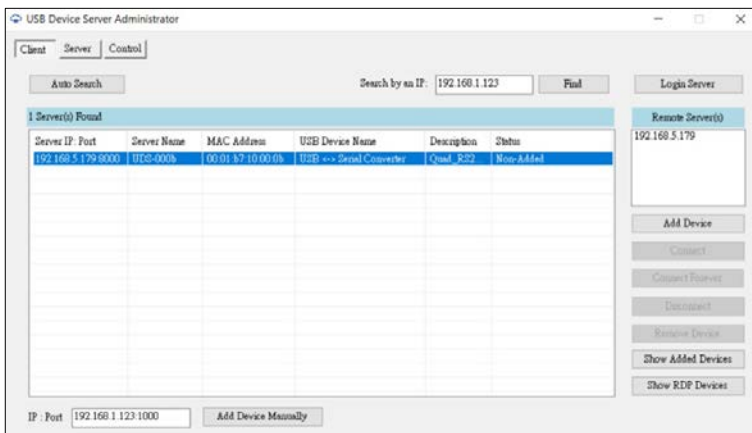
USB Device Server Administrator

Client | Server | Control

Auto Search

Search by an IP: 192.168.1.123 Find

Login Server

1 Server(s) Found

| Server IP: Port | Server Name | MAC Address | USB Device Name | Description | Status |
|---|---|---|---|---|---|
| 192.168.5.179:8000 | UDS-000b | 00:01:b7:10:00:0b | USB <-> Serial Converter | Quad_RS2... | Non-Added |

Remote Server(s)

192.168.5.179

Add Device

Connect

Connect Forever

Disconnect

Remove Device

Show Added Devices

Show RDP Devices

IP : Port 192.168.1.123:1000

Add Device Manually